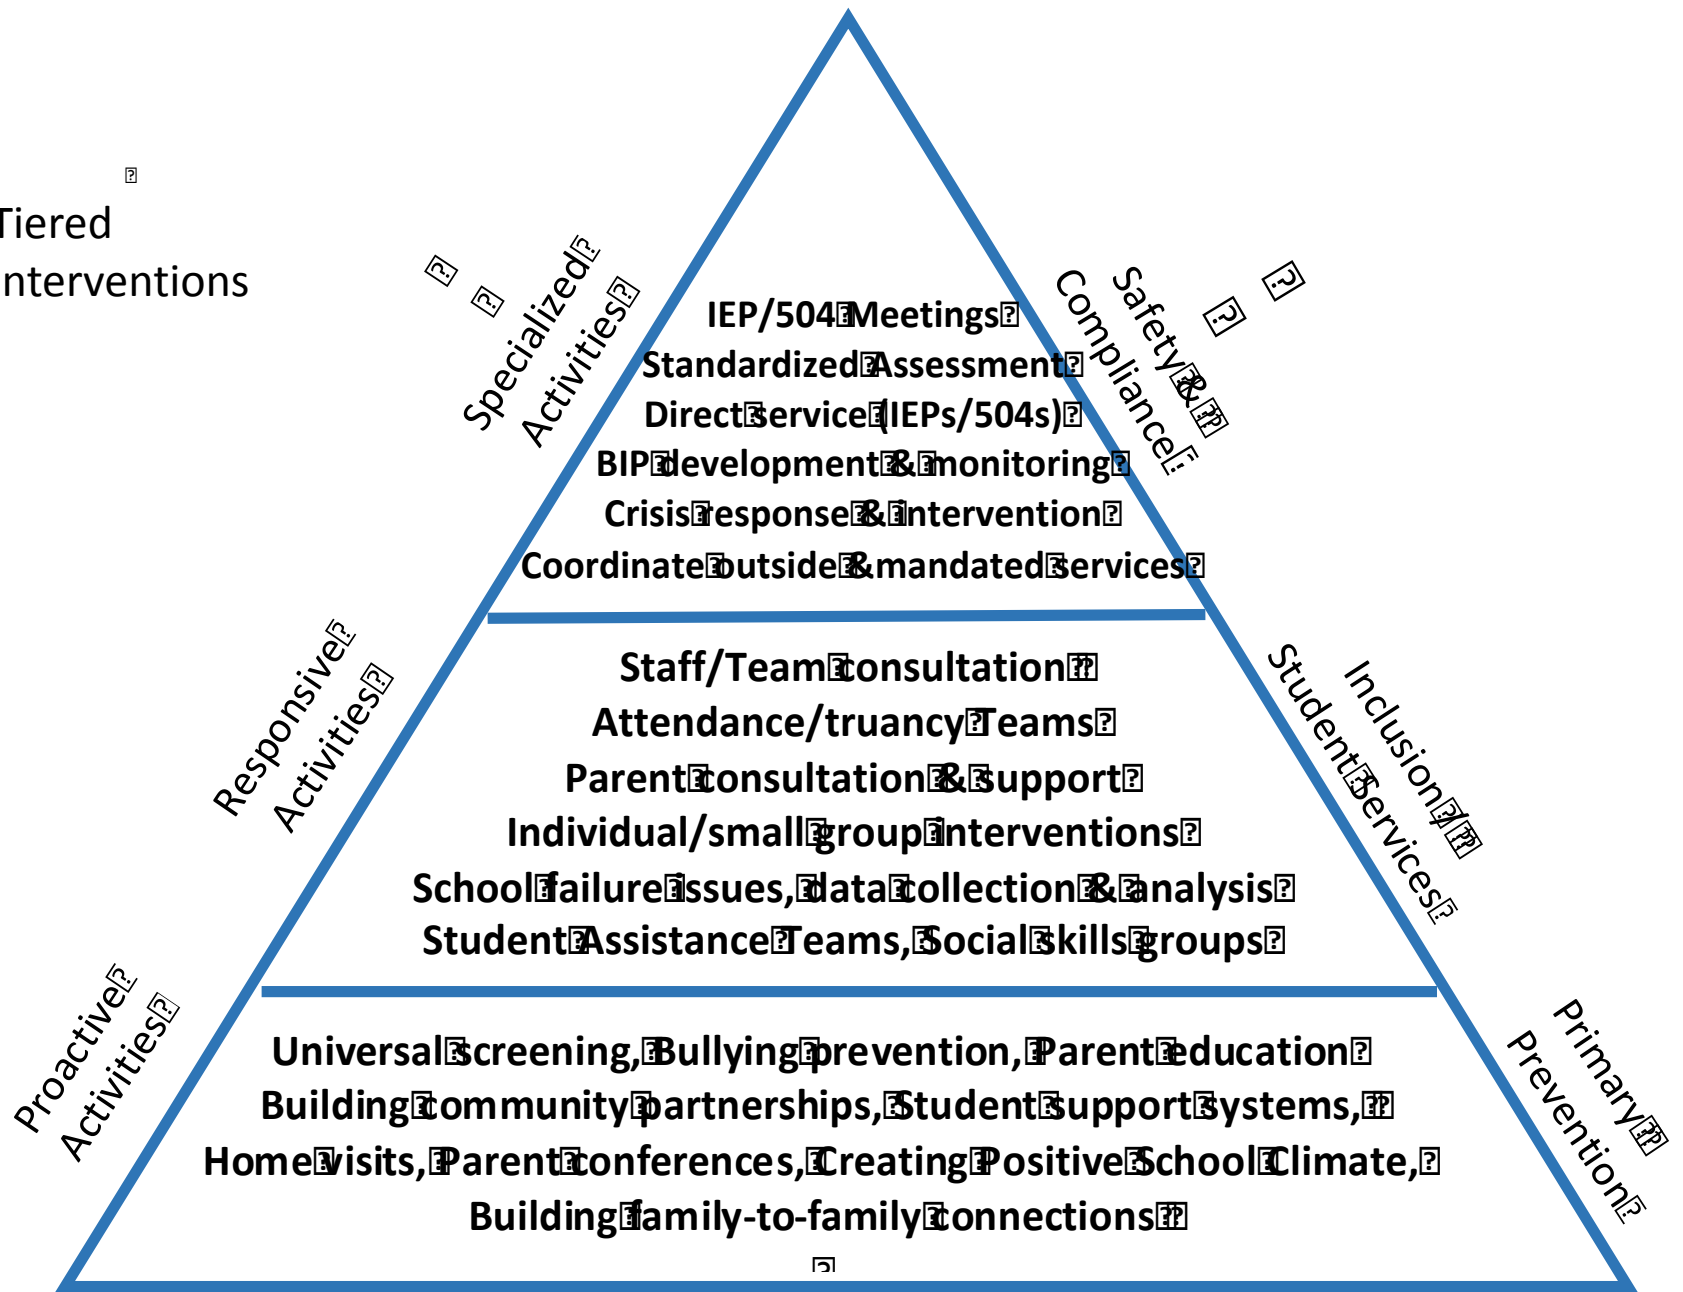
Tiered
nterventions

Specialized
Activities

IEP/504 Meetings
Standardized Assessment
Direct service (IEPs/504s)
BIP development & monitoring
Crisis response & intervention
Coordinate outside & mandated services

Safety &
Compliance

Responsive
Activities

Staff/Team consultation
Attendance/truancy Teams
Parent consultation & support
Individual/small group interventions
School failure issues, data collection & analysis
Student Assistance Teams, Social skills groups

Inclusion/
Student Services

Proactive
Activities

Universal screening, Bullying prevention, Parent education
Building community partnerships, Student support systems,
Home visits, Parent conferences, Creating Positive School Climate,
Building family-to-family connections

Primary
Prevention